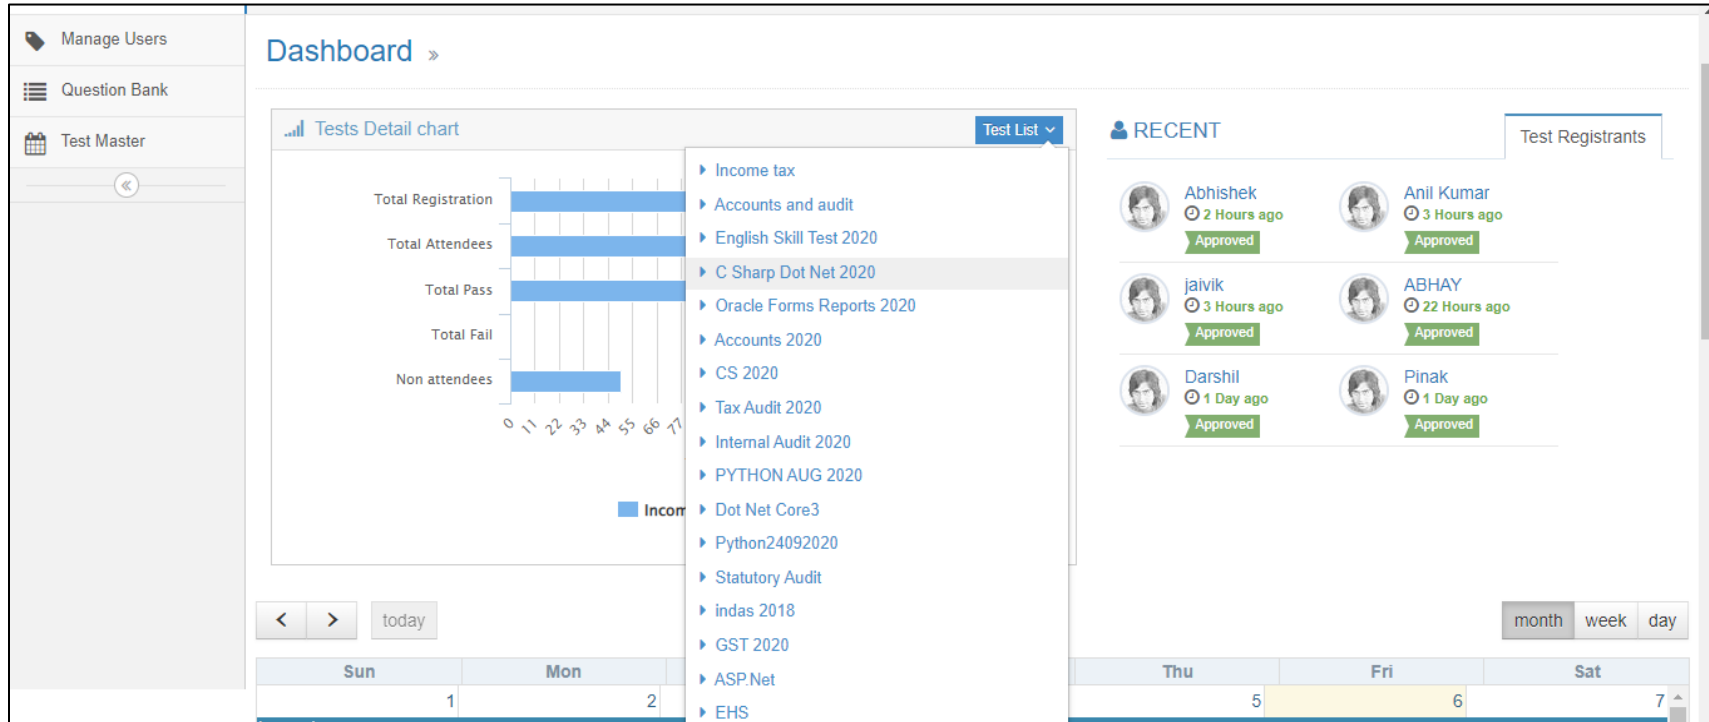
Manage Users

Question Bank

Test Master

«

Dashboard »

Tests Detail chart

Test List

Total Registration

Total Attendees

Total Pass

Total Fail

Non attendees

0 11 22 33 44 55 66 77

Incom

Income tax
Accounts and audit
English Skill Test 2020
C Sharp Dot Net 2020
Oracle Forms Reports 2020
Accounts 2020
CS 2020
Tax Audit 2020
Internal Audit 2020
PYTHON AUG 2020
Dot Net Core3
Python24092020
Statutory Audit
indas 2018
GST 2020
ASP.Net
EHS

RECENT

Test Registrants

Abhishek
2 Hours ago
Approved

Anil Kumar
3 Hours ago
Approved

jaivik
3 Hours ago
Approved

ABHAY
22 Hours ago
Approved

Darshil
1 Day ago
Approved

Pinak
1 Day ago
Approved

today

month week day

| Sun | Mon | | | Thu | Fri | Sat |
|---|---|---|---|---|---|---|
| 1 | 2 | | | 5 | 6 | 7 |